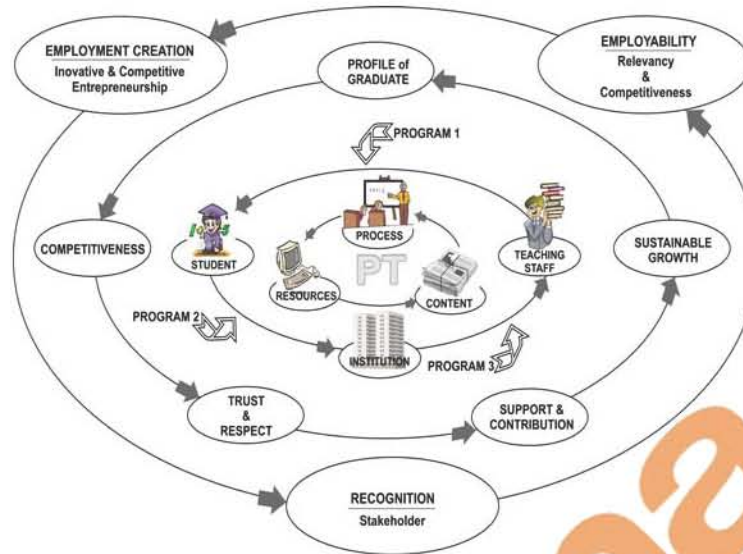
EMPLOYMENT CREATION
Inovative & Competitive Entrepreneurship

PROFILE of GRADUATE

EMPLOYABILITY
Relevancy & Competitiveness

PROGRAM 1

COMPETITIVENESS

STUDENT

PROCESS

TEACHING STAFF

SUSTAINABLE GROWTH

RESOURCES

PT

CONTENT

PROGRAM 2

INSTITUTION

PROGRAM 3

TRUST & RESPECT

SUPPORT & CONTRIBUTION

RECOGNITION
Stakeholder